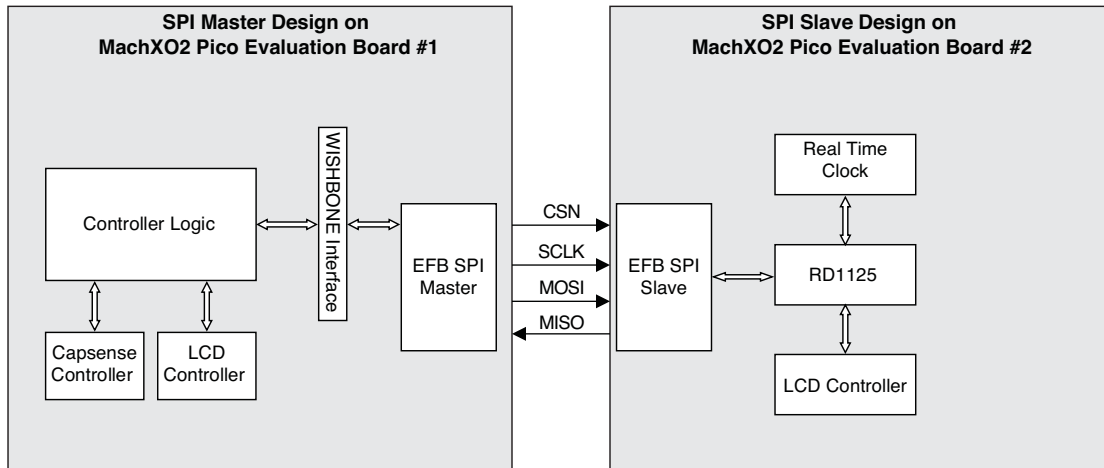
SPI Master Design on MachXO2 Pico Evaluation Board #1

Controller Logic

WISHBONE Interface

EFB SPI Master

Capsense Controller

LCD Controller

CSN

SCLK

MOSI

MISO

SPI Slave Design on MachXO2 Pico Evaluation Board #2

Real Time Clock

EFB SPI Slave

RD1125

LCD Controller